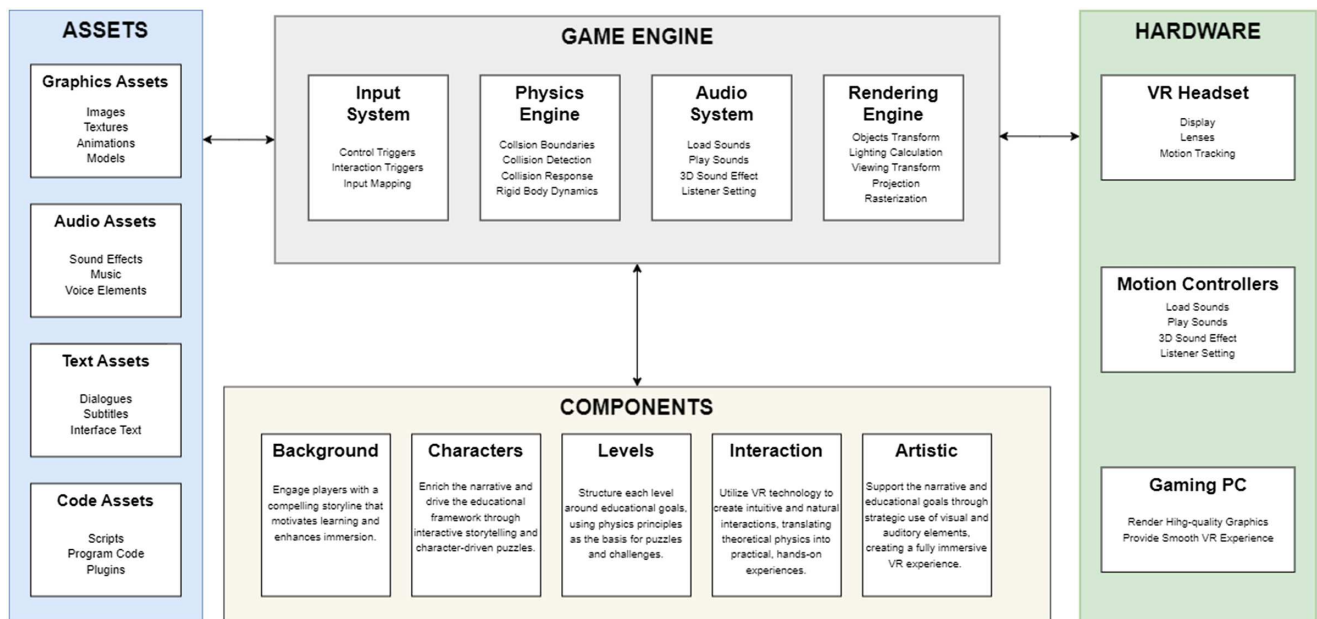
ASSETS

Graphics Assets
Images
Textures
Animations
Models

Audio Assets
Sound Effects
Music
Voice Elements

Text Assets
Dialogues
Subtitles
Interface Text

Code Assets
Scripts
Program Code
Plugins

GAME ENGINE

Input System
Control Triggers
Interaction Triggers
Input Mapping

Physics Engine
Collision Boundaries
Collision Detection
Collision Response
Rigid Body Dynamics

Audio System
Load Sounds
Play Sounds
3D Sound Effect
Listener Setting

Rendering Engine
Objects Transform
Lighting Calculation
Viewing Transform
Projection
Rasterization

HARDWARE

VR Headset
Display
Lenses
Motion Tracking

Motion Controllers
Load Sounds
Play Sounds
3D Sound Effect
Listener Setting

Gaming PC
Render Hihg-quality Graphics
Provide Smooth VR Experience

COMPONENTS

Background
Engage players with a compelling storyline that motivates learning and enhances immersion.

Characters
Enrich the narrative and drive the educational framework through interactive storytelling and character-driven puzzles.

Levels
Structure each level around educational goals, using physics principles as the basis for puzzles and challenges.

Interaction
Utilize VR technology to create intuitive and natural interactions, translating theoretical physics into practical, hands-on experiences.

Artistic
Support the narrative and educational goals through strategic use of visual and auditory elements, creating a fully immersive VR experience.